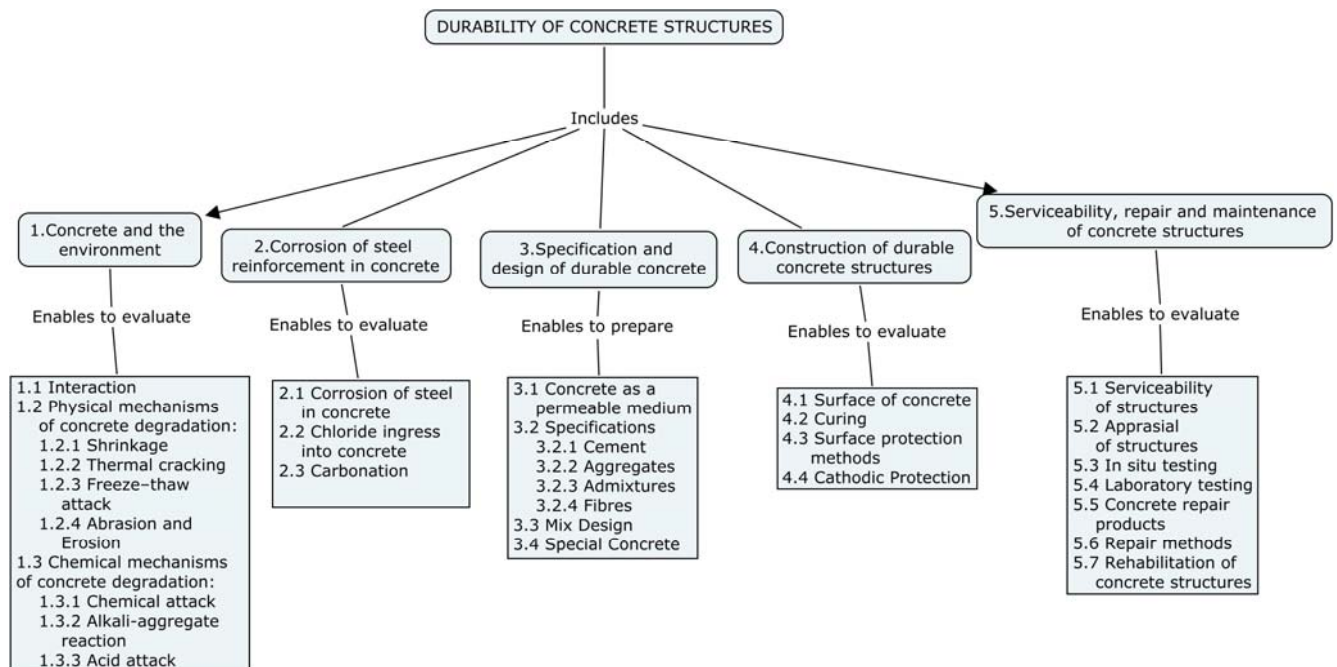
DURABILITY OF CONCRETE STRUCTURES

Includes

1.Concrete and the environment

Enables to evaluate

1.1 Interaction
1.2 Physical mechanisms of concrete degradation:
1.2.1 Shrinkage
1.2.2 Thermal cracking
1.2.3 Freeze–thaw attack
1.2.4 Abrasion and Erosion
1.3 Chemical mechanisms of concrete degradation:
1.3.1 Chemical attack
1.3.2 Alkali-aggregate reaction
1.3.3 Acid attack

2.Corrosion of steel reinforcement in concrete

Enables to evaluate

2.1 Corrosion of steel in concrete
2.2 Chloride ingress into concrete
2.3 Carbonation

3.Specification and design of durable concrete

Enables to prepare

3.1 Concrete as a permeable medium
3.2 Specifications
3.2.1 Cement
3.2.2 Aggregates
3.2.3 Admixtures
3.2.4 Fibres
3.3 Mix Design
3.4 Special Concrete

4.Construction of durable concrete structures

Enables to evaluate

4.1 Surface of concrete
4.2 Curing
4.3 Surface protection methods
4.4 Cathodic Protection

5.Serviceability, repair and maintenance of concrete structures

Enables to evaluate

5.1 Serviceability of structures
5.2 Apprasial of structures
5.3 In situ testing
5.4 Laboratory testing
5.5 Concrete repair products
5.6 Repair methods
5.7 Rehabilitation of concrete structures